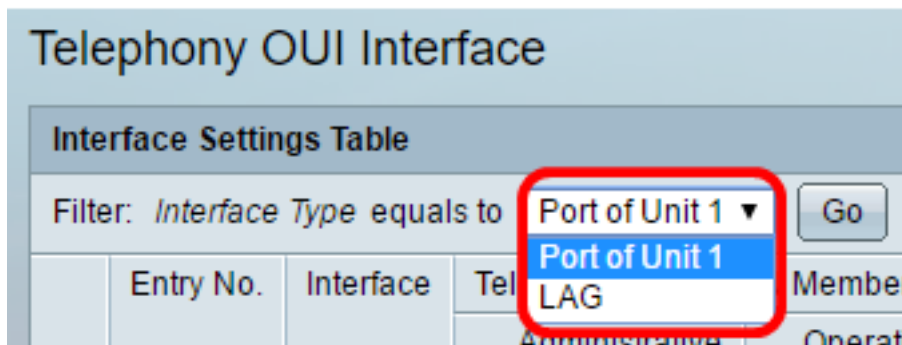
Telephony OUI Interface

Interface Settings Table

Filter: *Interface Type* equals to Port of Unit 1 ▼ Go

Port of Unit 1
LAG

| | Entry No. | Interface | Tel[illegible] | Membe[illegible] |
|---|---|---|---|---|
| | | | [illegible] | Operat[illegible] |